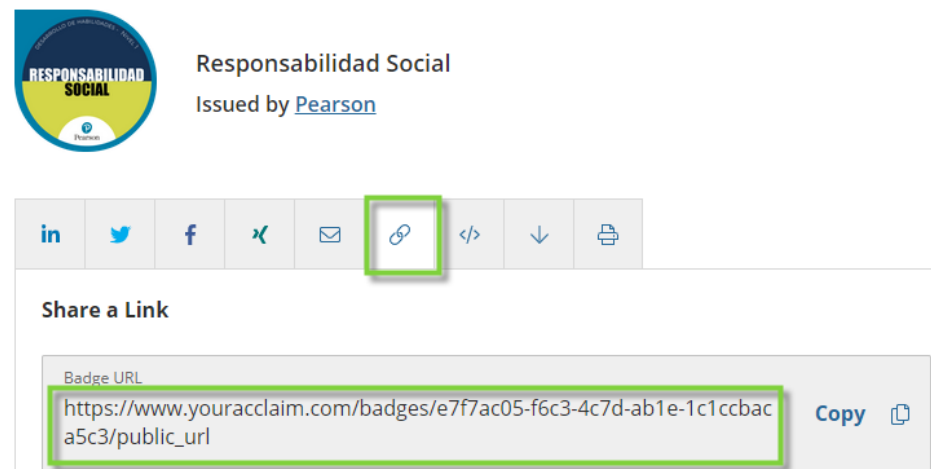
DESARROLLO DE HABILIDADES · NIVEL 1
RESPONSABILIDAD SOCIAL
Pearson

Responsabilidad Social
Issued by Pearson

in

Share a Link

Badge URL
https://www.youracclaim.com/badges/e7f7ac05-f6c3-4c7d-ab1e-1c1ccbaca5c3/public_url

Copy